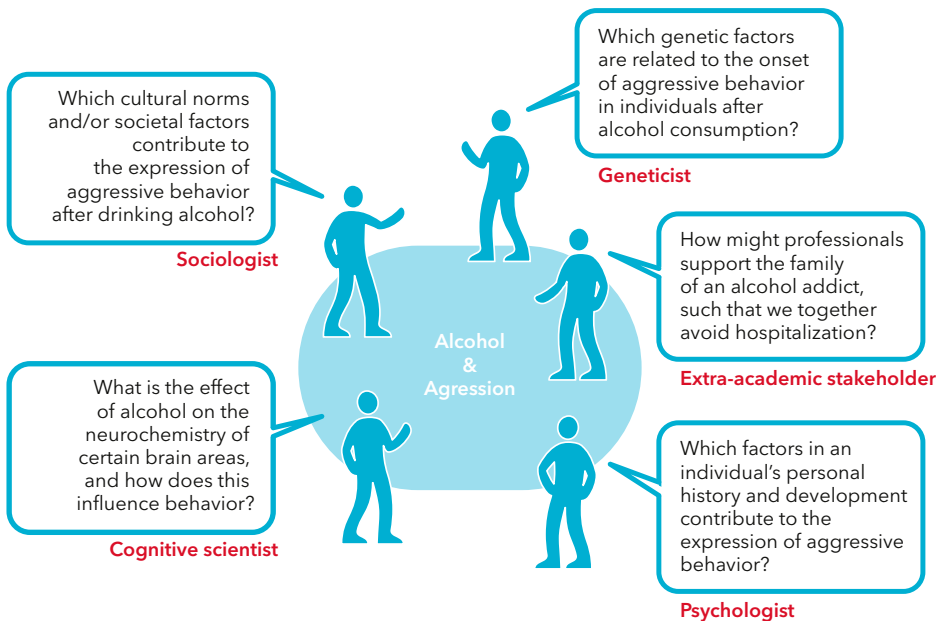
Which genetic factors are related to the onset of aggressive behavior in individuals after alcohol consumption?

Geneticist

Which cultural norms and/or societal factors contribute to the expression of aggressive behavior after drinking alcohol?

Sociologist

How might professionals support the family of an alcohol addict, such that we together avoid hospitalization?

Extra-academic stakeholder

Alcohol & Agression

What is the effect of alcohol on the neurochemistry of certain brain areas, and how does this influence behavior?

Cognitive scientist

Which factors in an individual's personal history and development contribute to the expression of aggressive behavior?

Psychologist